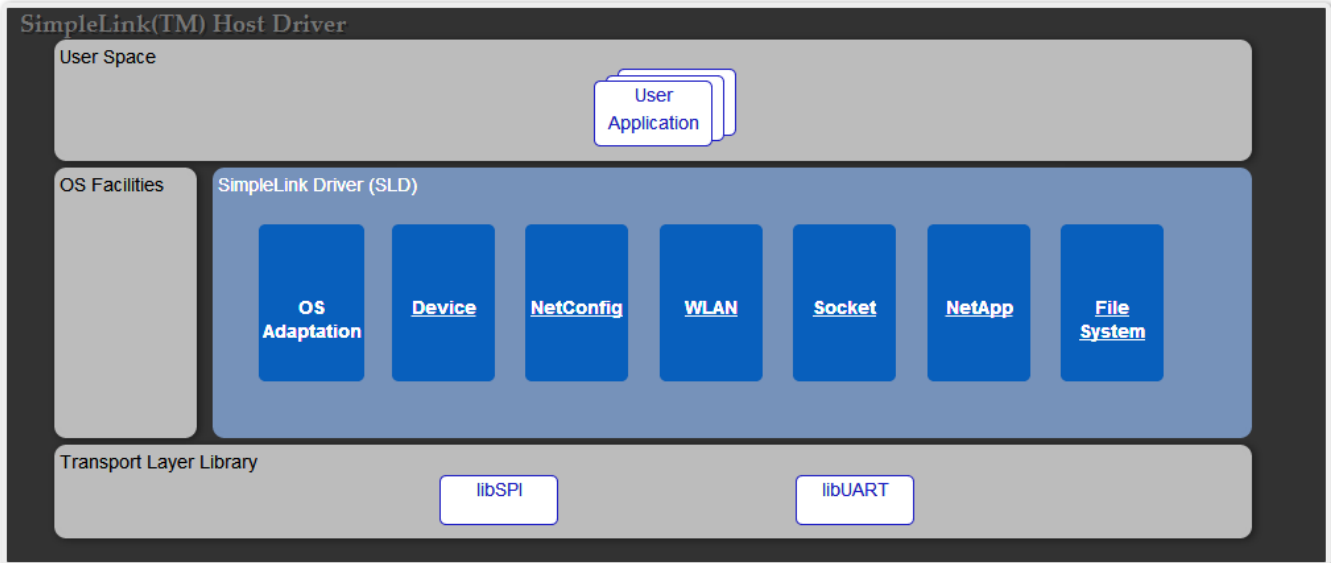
SimpleLink(TM) Host Driver

User Space

User Application

OS Facilities

SimpleLink Driver (SLD)

OS Adaptation

Device

NetConfig

WLAN

Socket

NetApp

File System

Transport Layer Library

libSPI

libUART